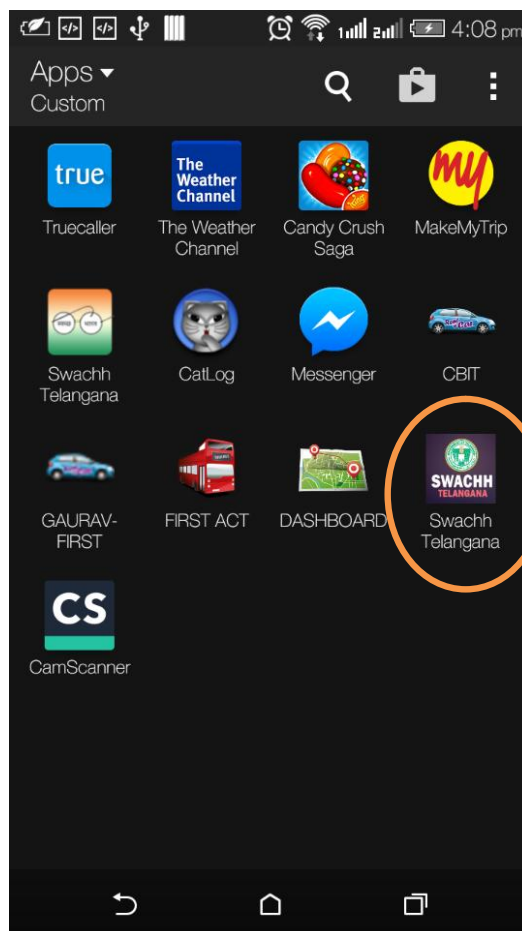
4:08 pm

Apps
Custom

true
Truecaller

The Weather Channel
The Weather Channel

Candy Crush Saga

my
MakeMyTrip

Swachh Telangana

CatLog

Messenger

CBIT

GAURAV-FIRST

FIRST ACT

DASHBOARD

SWACHH
TELANGANA
Swachh Telangana

CS
CamScanner